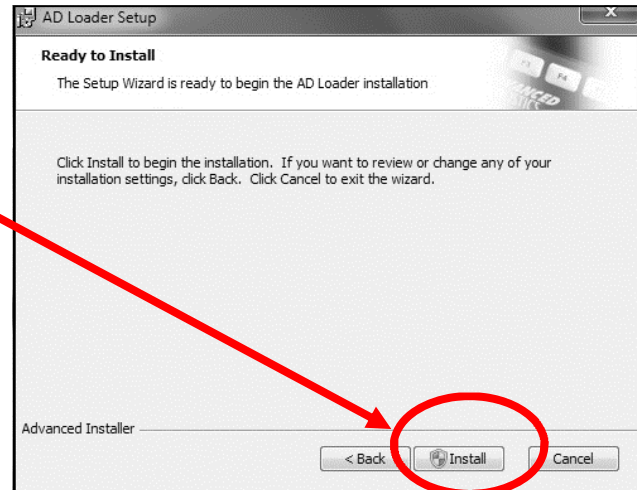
AD Loader Setup

Ready to Install

The Setup Wizard is ready to begin the AD Loader installation

Click Install to begin the installation. If you want to review or change any of your installation settings, click Back. Click Cancel to exit the wizard.

Advanced Installer

< Back

Install

Cancel